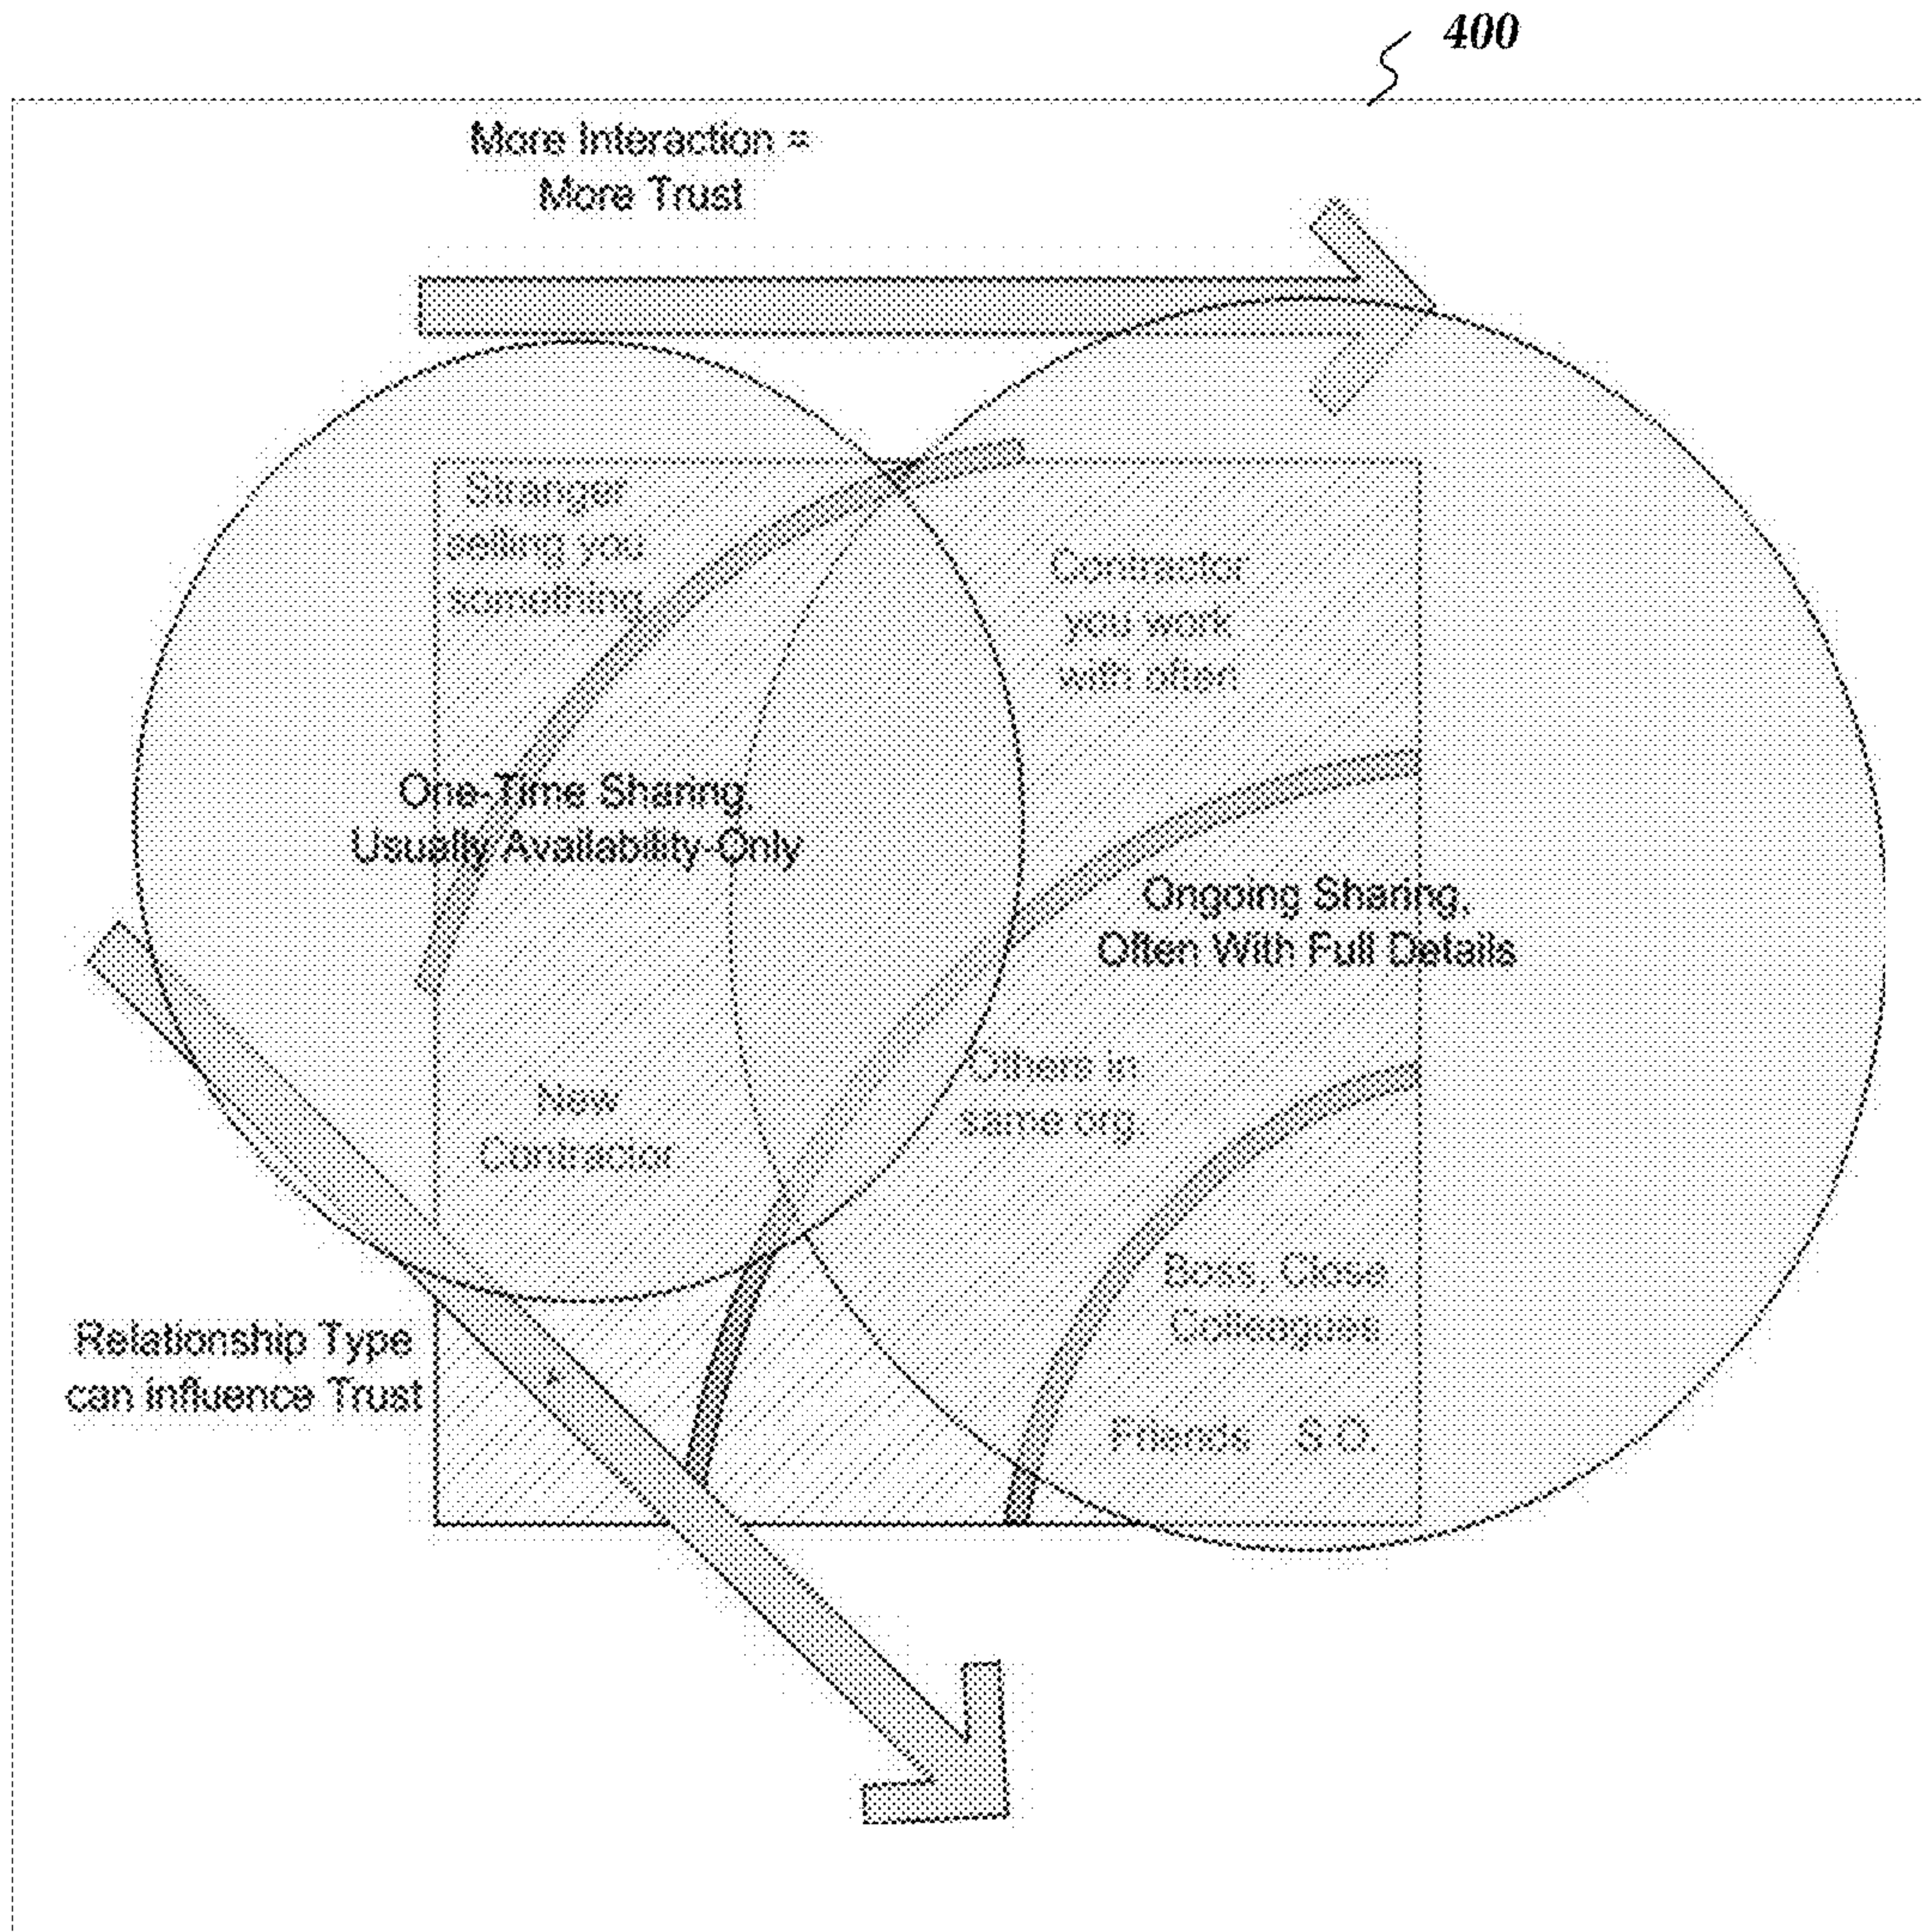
400

More Interaction = More Trust

Stranger selling you something

Contractor you work with often

One-Time Sharing, Usually Availability-Only

Ongoing Sharing, Often With Full Details

Others in same org

New Contractor

Boss, Close Colleagues

Relationship Type can influence Trust

Friends S.O.